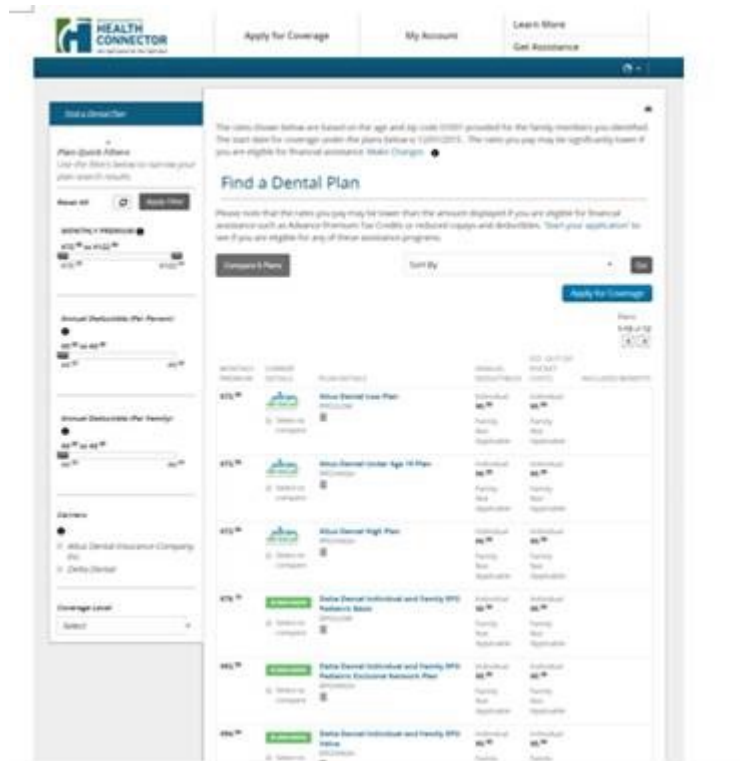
HEALTH CONNECTOR

Apply for Coverage

My Account

Learn More

Get Assistance

Find a Dental Plan

Plan Quick Filters

Use the filters below to narrow your plan search results.

Reset All

Apply Filter

MONTHLY PREMIUM

Annual Deductible (Per Person)

Annual Deductible (Per Family)

Carriers

Altus Dental Insurance Company, Inc.

Delta Dental

Coverage Level

Select

The rates shown below are based on the age and zip code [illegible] provided for the family members you identified. The start date for coverage under the plans below is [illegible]. The rates you pay may be significantly lower if you are eligible for financial assistance. Make Changes

Find a Dental Plan

Please note that the rates you pay may be lower than the amount displayed if you are eligible for financial assistance such as Advance Premium Tax Credits or reduced copays and deductibles. Start your application to see if you are eligible for any of these assistance programs.

Compare 0 Plans

Sort By

Go

Apply for Coverage

Plans

MONTHLY PREMIUM

CARRIER DETAILS

PLAN DETAILS

ANNUAL DEDUCTIBLES

EST. OUT OF POCKET COSTS

INCLUDED BENEFITS

Altus Dental Low Plan

Select to Compare

Individual

Family Not Applicable

Altus Dental Under Age 19 Plan

Select to Compare

Individual

Family Not Applicable

Altus Dental High Plan

Select to Compare

Individual

Family Not Applicable

Delta Dental Individual and Family PPO Pediatric Basic

Select to Compare

Individual

Family Not Applicable

Delta Dental Individual and Family EPO Pediatric Exclusive Network Plan

Select to Compare

Individual

Family Not Applicable

Delta Dental Individual and Family PPO Value

Individual